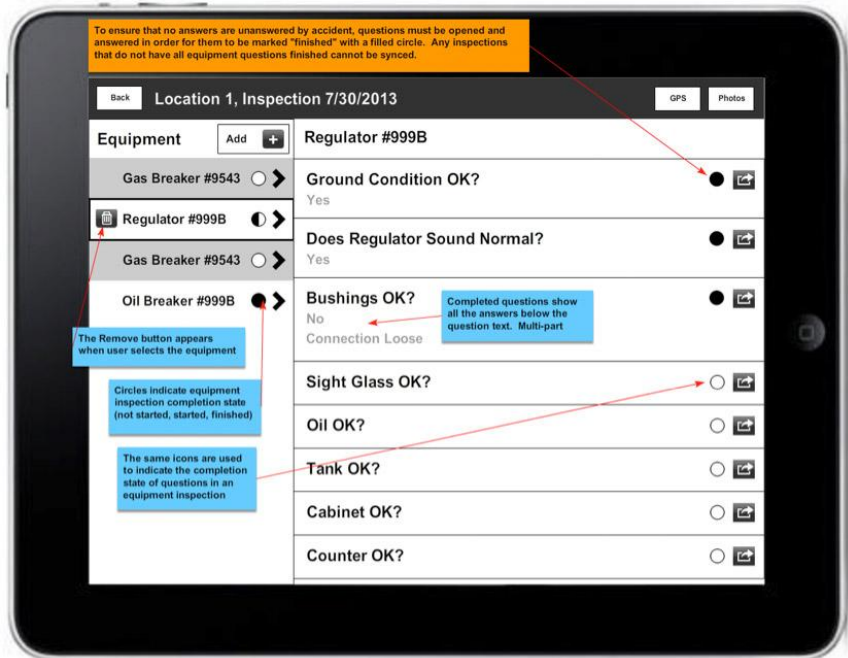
To ensure that no answers are unanswered by accident, questions must be opened and answered in order for them to be marked "finished" with a filled circle. Any inspections that do not have all equipment questions finished cannot be synced.

Back

Location 1, Inspection 7/30/2013

GPS

Photos

Equipment

Add

Gas Breaker #9543

Regulator #999B

Gas Breaker #9543

Oil Breaker #999B

The Remove button appears when user selects the equipment

Circles indicate equipment inspection completion state (not started, started, finished)

The same icons are used to indicate the completion state of questions in an equipment inspection

Regulator #999B

Ground Condition OK?

Yes

Does Regulator Sound Normal?

Yes

Bushings OK?

No

Connection Loose

Completed questions show all the answers below the question text. Multi-part

Sight Glass OK?

Oil OK?

Tank OK?

Cabinet OK?

Counter OK?